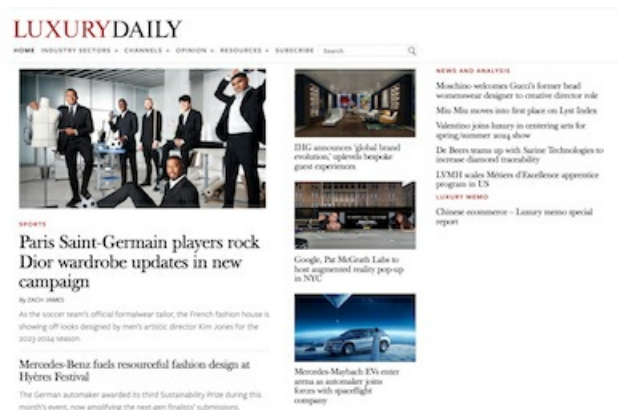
LUXURYDAILY

HOME INDUSTRY SECTORS CHANNELS OPINION RESOURCES SUBSCRIBE Search

SPORTS

Paris Saint-Germain players rock Dior wardrobe updates in new campaign

By ZACH JAMES

As the soccer team's official formalwear tailor, the French fashion house is showing off looks designed by men's artistic director Kim Jones for the 2023-2024 season.

Mercedes-Benz fuels resourceful fashion design at Hyères Festival

The German automaker awarded its third Sustainability Prize during this month's event, now amplifying the next-gen finalists' submissions.

IHG announces 'global brand evolution,' upleveils bespoke guest experiences

Google, Pat McGrath Labs to host augmented reality pop-up in NYC

Mercedes-Maybach EVs enter arena as automaker joins forces with spaceflight company

NEWS AND ANALYSIS

Moschino welcomes Gucci's former head womenswear designer to creative director role

Miu Miu moves into first place on Lyst Index

Valentino joins luxury in centering arts for spring/summer 2024 show

De Beers teams up with Sarine Technologies to increase diamond traceability

LVMH scales Métiers d'Excellence apprentice program in US

LUXURY MEMO

Chinese ecommerce – Luxury memo special report